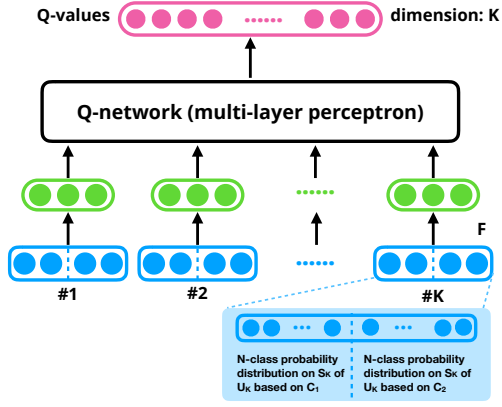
Q-values

dimension: K

Q-network (multi-layer perceptron)

F

#1

#2

#K

N-class probability distribution on $S_K$ of $U_K$ based on $C_1$

N-class probability distribution on $S_K$ of $U_K$ based on $C_2$